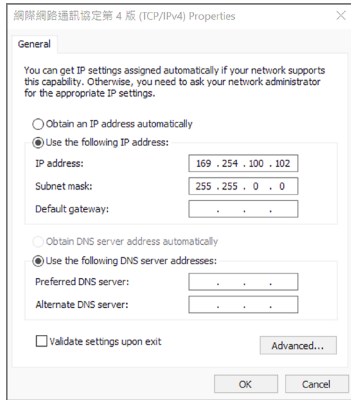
網際網路通訊協定第 4 版 (TCP/IPv4) Properties

General

You can get IP settings assigned automatically if your network supports this capability. Otherwise, you need to ask your network administrator for the appropriate IP settings.

Obtain an IP address automatically

Use the following IP address:

IP address: 169 . 254 . 100 . 102

Subnet mask: 255 . 255 . 0 . 0

Default gateway: . . .

Obtain DNS server address automatically

Use the following DNS server addresses:

Preferred DNS server: . . .

Alternate DNS server: . . .

Validate settings upon exit

Advanced...

OK

Cancel